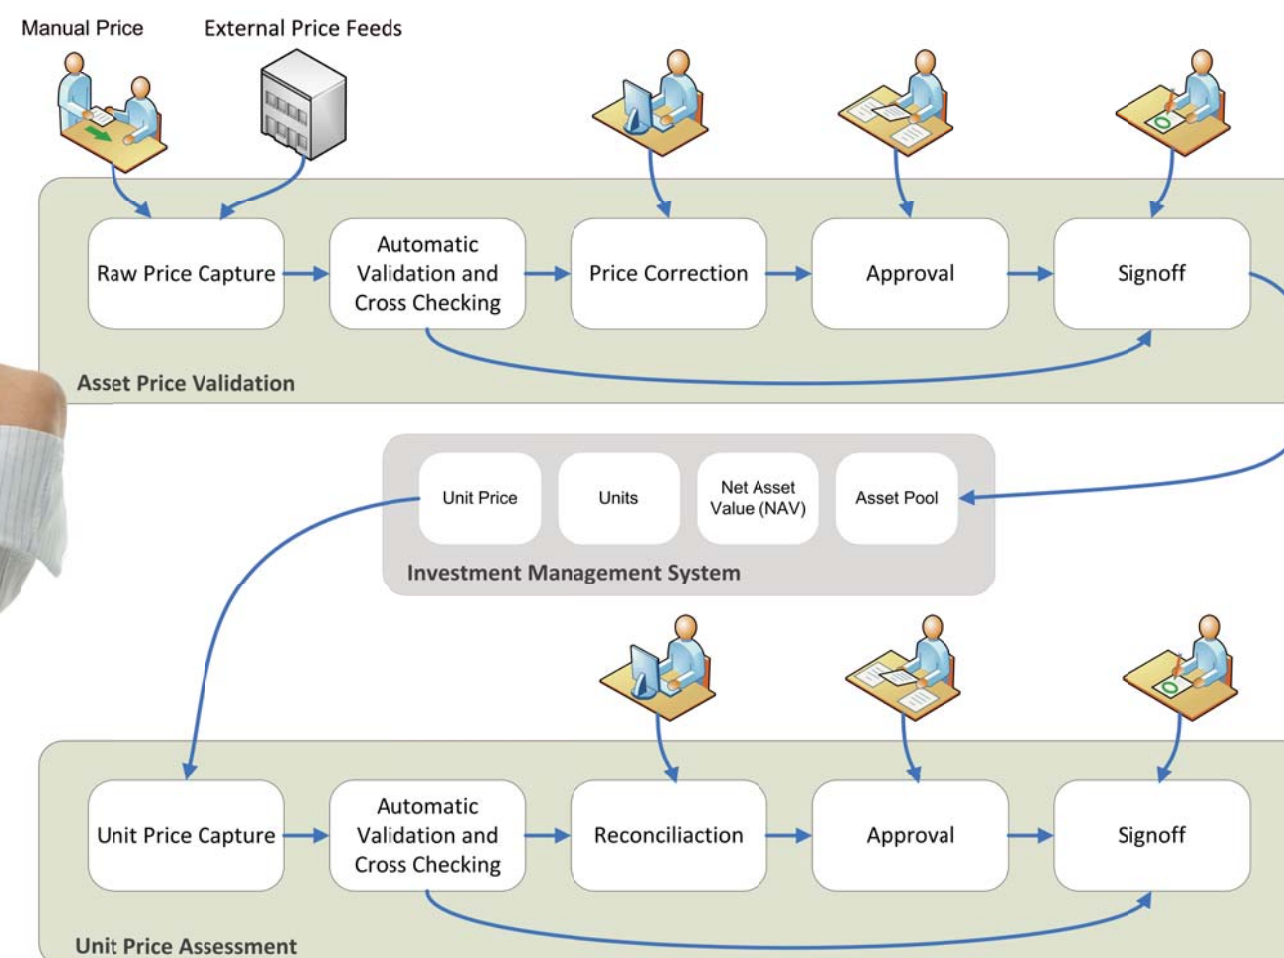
Manual Price

External Price Feeds

Raw Price Capture

Automatic Validation and Cross Checking

Price Correction

Approval

Signoff

Asset Price Validation

Unit Price

Units

Net Asset Value (NAV)

Asset Pool

Investment Management System

Unit Price Capture

Automatic Validation and Cross Checking

Reconciliaction

Approval

Signoff

Unit Price Assessment